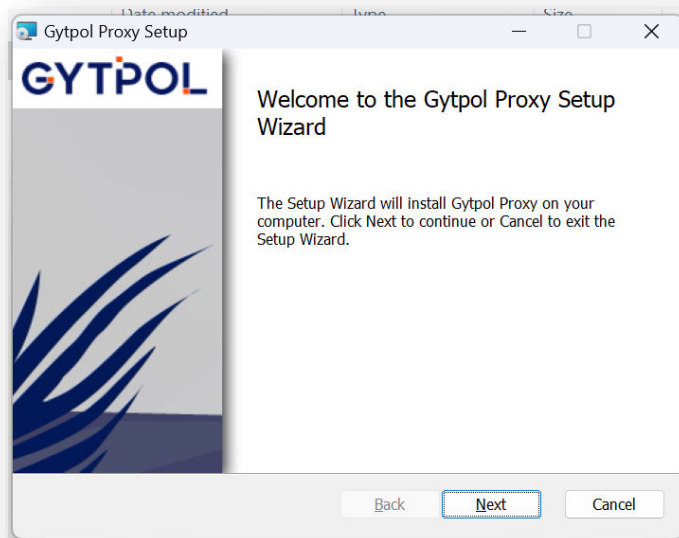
Date modified
Type
Size

Gytpol Proxy Setup

GYTPOL

Welcome to the Gytpol Proxy Setup Wizard

The Setup Wizard will install Gytpol Proxy on your computer. Click Next to continue or Cancel to exit the Setup Wizard.

Back
Next
Cancel